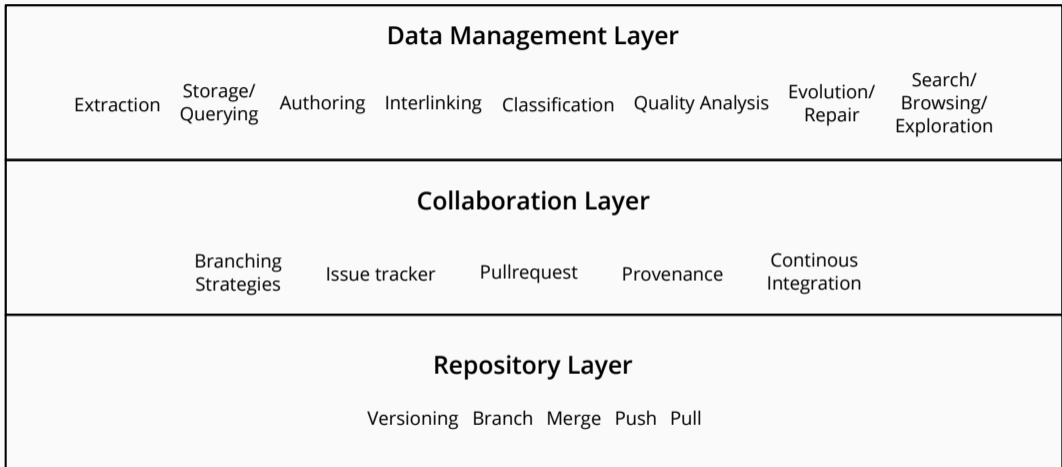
Data Management Layer

Extraction Storage/ Querying Authoring Interlinking Classification Quality Analysis Evolution/ Repair Search/ Browsing/ Exploration

Collaboration Layer

Branching Strategies Issue tracker Pullrequest Provenance Continous Integration

Repository Layer

Versioning Branch Merge Push Pull